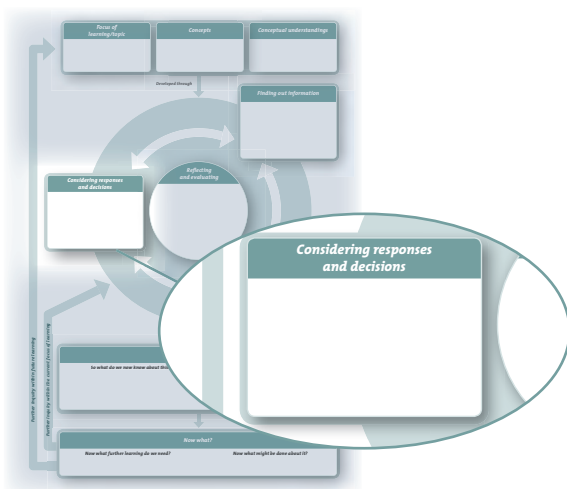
Focus of learning/topic

Concepts

Conceptual understandings

Developed through

Finding out information

Reflecting and evaluating

Considering responses and decisions

Considering responses and decisions

So what do we now know about thi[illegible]

Further inquiry within the focus of learning

Further inquiry within the current focus of learning

Now what?

Now what further learning do we need?

Now what might be done about it?